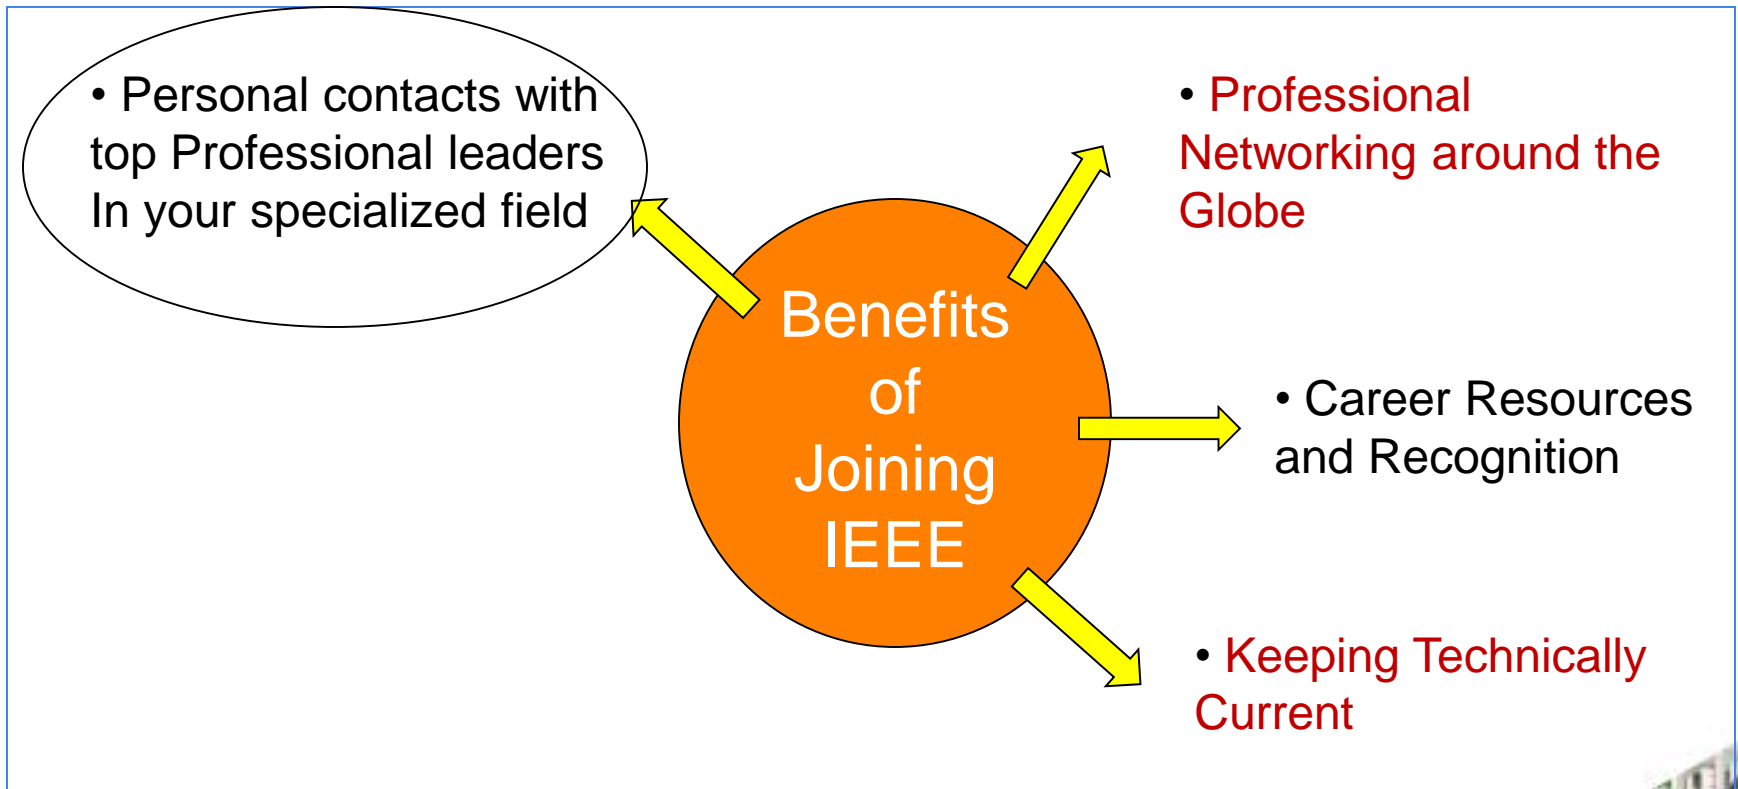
• Personal contacts with top Professional leaders In your specialized field

• Professional Networking around the Globe

Benefits of Joining IEEE

• Career Resources and Recognition

• Keeping Technically Current